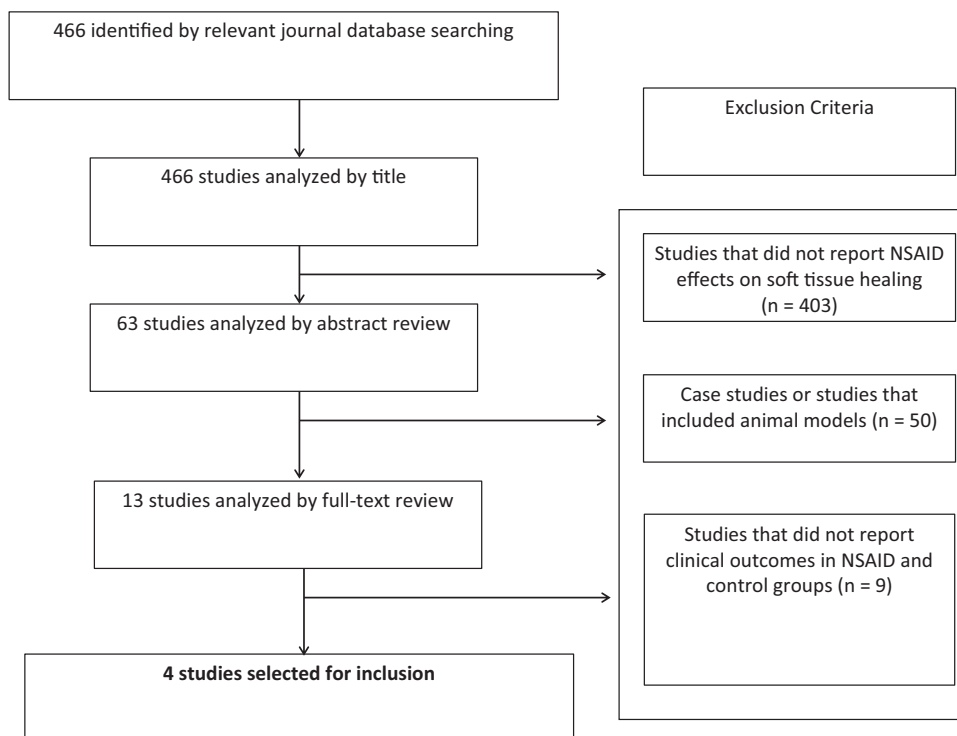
466 identified by relevant journal database searching

Exclusion Criteria

466 studies analyzed by title

Studies that did not report NSAID effects on soft tissue healing (n = 403)

63 studies analyzed by abstract review

Case studies or studies that included animal models (n = 50)

13 studies analyzed by full-text review

Studies that did not report clinical outcomes in NSAID and control groups (n = 9)

**4 studies selected for inclusion**